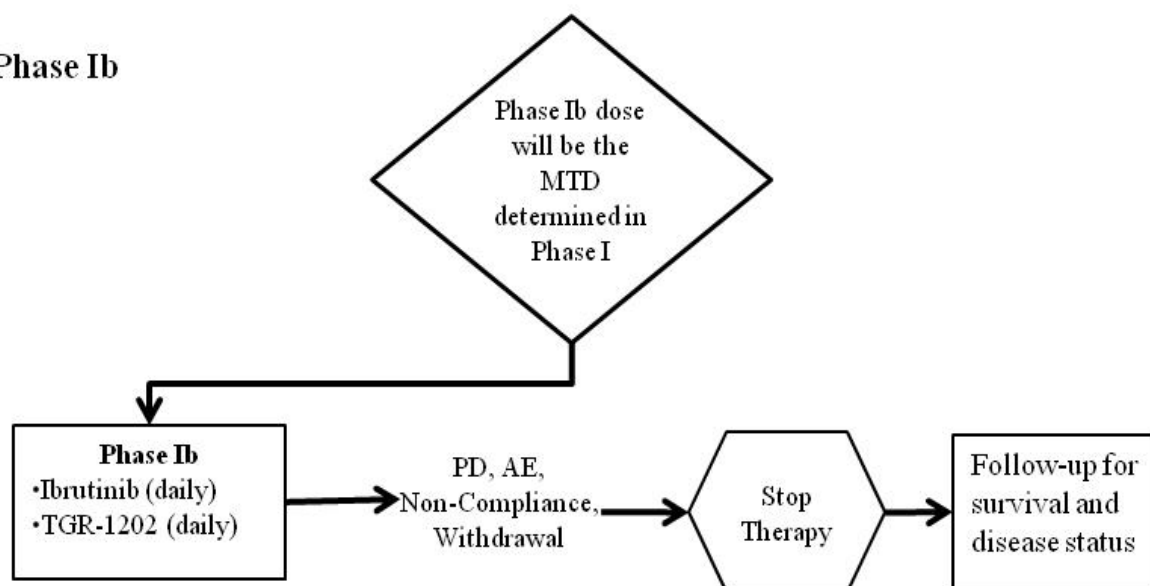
Phase Ib

Phase Ib dose will be the MTD determined in Phase I

Phase Ib
•Ibrutinib (daily)
•TGR-1202 (daily)

PD, AE, Non-Compliance, Withdrawal

Stop Therapy

Follow-up for survival and disease status